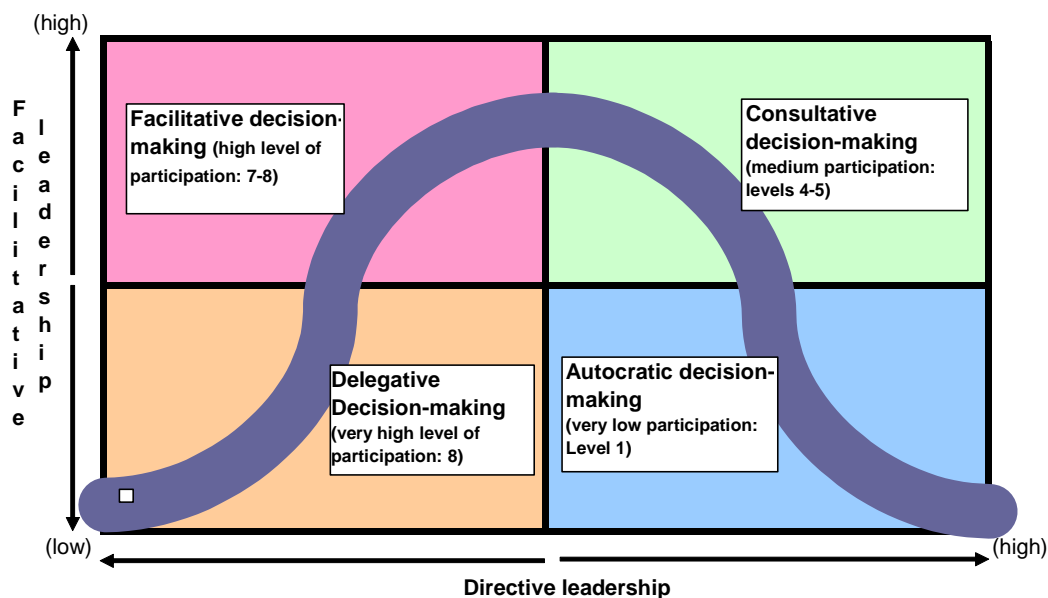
(high)

Facilitative leadership

Facilitative decision-making (high level of participation: 7-8)

Consultative decision-making (medium participation: levels 4-5)

Delegative Decision-making (very high level of participation: 8)

Autocratic decision-making (very low participation: Level 1)

(low)

(high)

Directive leadership